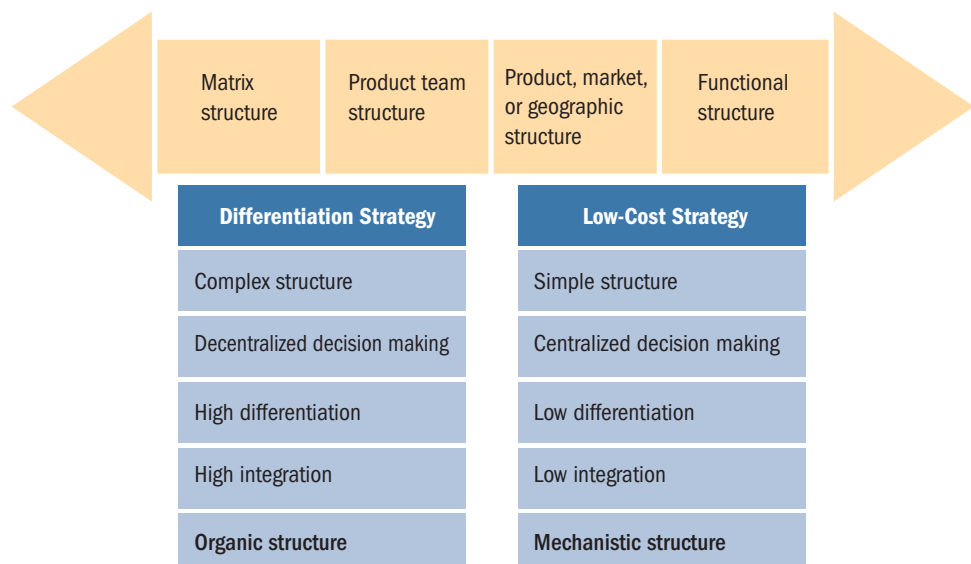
Matrix structure

Product team structure

Product, market, or geographic structure

Functional structure

| Differentiation Strategy | Low-Cost Strategy |
|---|---|
| Complex structure | Simple structure |
| Decentralized decision making | Centralized decision making |
| High differentiation | Low differentiation |
| High integration | Low integration |
| Organic structure | Mechanistic structure |